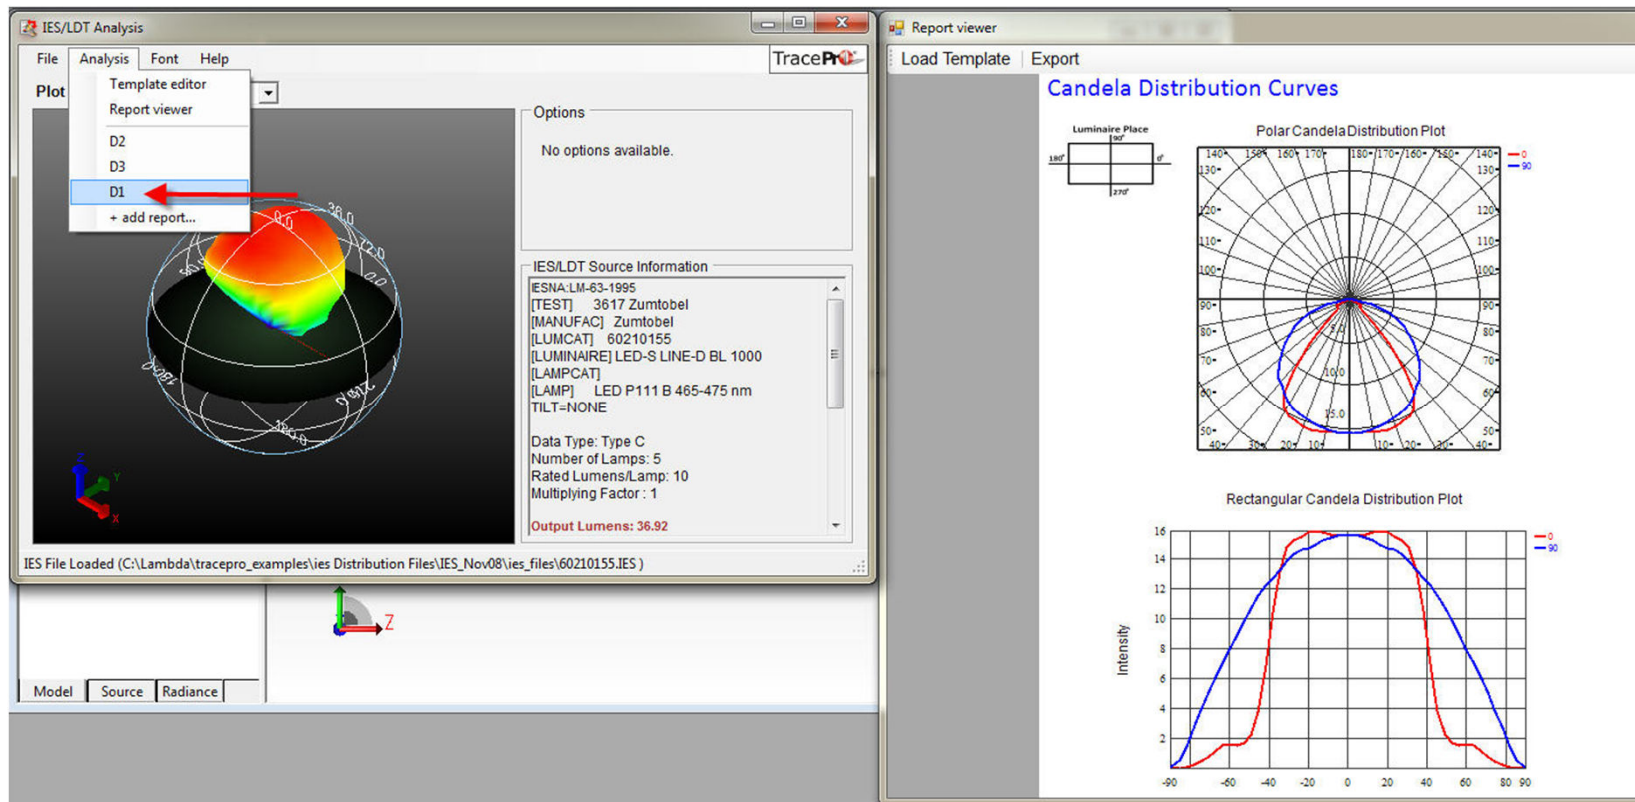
IES/LDT Analysis

File Analysis Font Help

TracePro

Plot

Template editor
Report viewer
D2
D3
D1
+ add report...

Options

No options available.

IES/LDT Source Information

IESNA:LM-63-1995
[TEST] 3617 Zumtobel
[MANUFAC] Zumtobel
[LUMCAT] 60210155
[LUMINAIRE] LED-S LINE-D BL 1000
[LAMPCAT]
[LAMP] LED P111 B 465-475 nm
TILT=NONE

Data Type: Type C
Number of Lamps: 5
Rated Lumens/Lamp: 10
Multiplying Factor : 1

Output Lumens: 36.92

IES File Loaded (C:\Lambda\tracepro_examples\ies Distribution Files\IES_Nov08\ies_files\60210155.IES )

Model Source Radiance

Report viewer

Load Template Export

Candela Distribution Curves

Luminaire Place
90°
180°
0°
270°

Polar Candela Distribution Plot

0
90

140 150 160 170 180 170 160 150 140
130 130
120 120
110 110
100 100
90 90
80 80
70 70
60 60
50 50
40 30 20 10 10 20 30 40

5.0
10.0
15.0

Rectangular Candela Distribution Plot

0
90

Intensity

16
14
12
10
8
6
4
2

-90 -60 -40 -20 0 20 40 60 80 90